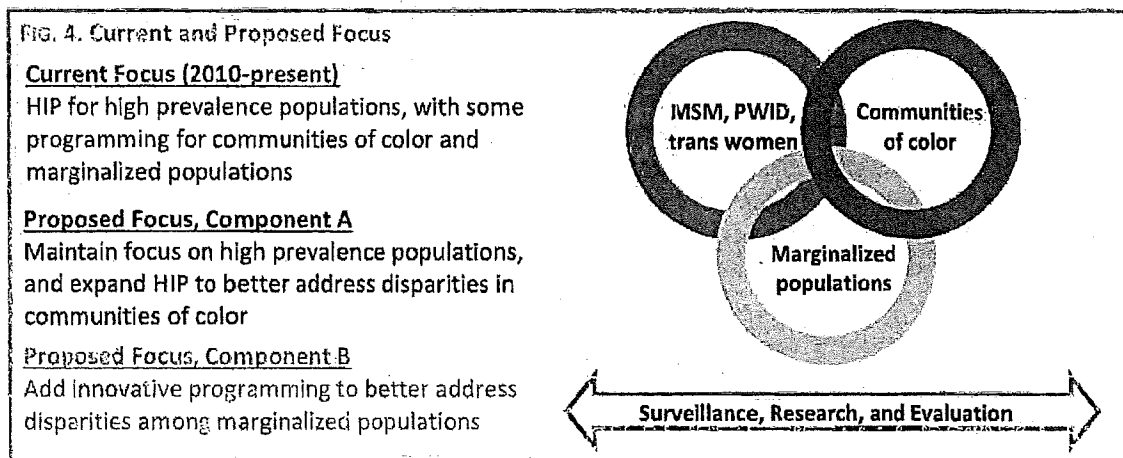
FIG. 4. Current and Proposed Focus

Current Focus (2010-present)
HIP for high prevalence populations, with some programming for communities of color and marginalized populations

Proposed Focus, Component A
Maintain focus on high prevalence populations, and expand HIP to better address disparities in communities of color

Proposed Focus, Component B
Add innovative programming to better address disparities among marginalized populations

MSM, PWID, trans women

Communities of color

Marginalized populations

Surveillance, Research, and Evaluation